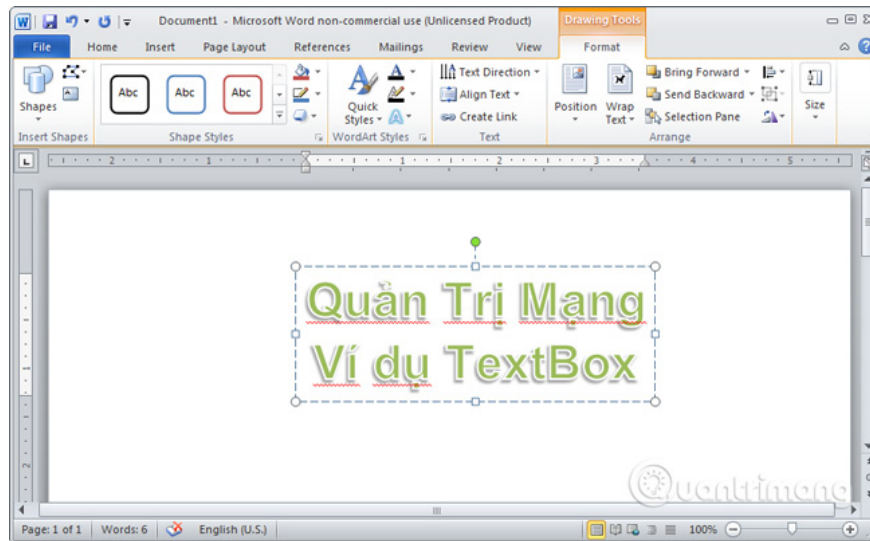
Document1 - Microsoft Word non-commercial use (Unlicensed Product)
Drawing Tools
File Home Insert Page Layout References Mailings Review View Format
Shapes
Insert Shapes
Abc Abc Abc
Shape Styles
Quick Styles
WordArt Styles
Text Direction
Align Text
Create Link
Text
Position
Wrap Text
Bring Forward
Send Backward
Selection Pane
Arrange
Size
Quản Trị Mạng
Ví dụ TextBox
Quantrimang
Page: 1 of 1 Words: 6 English (U.S.) 100%